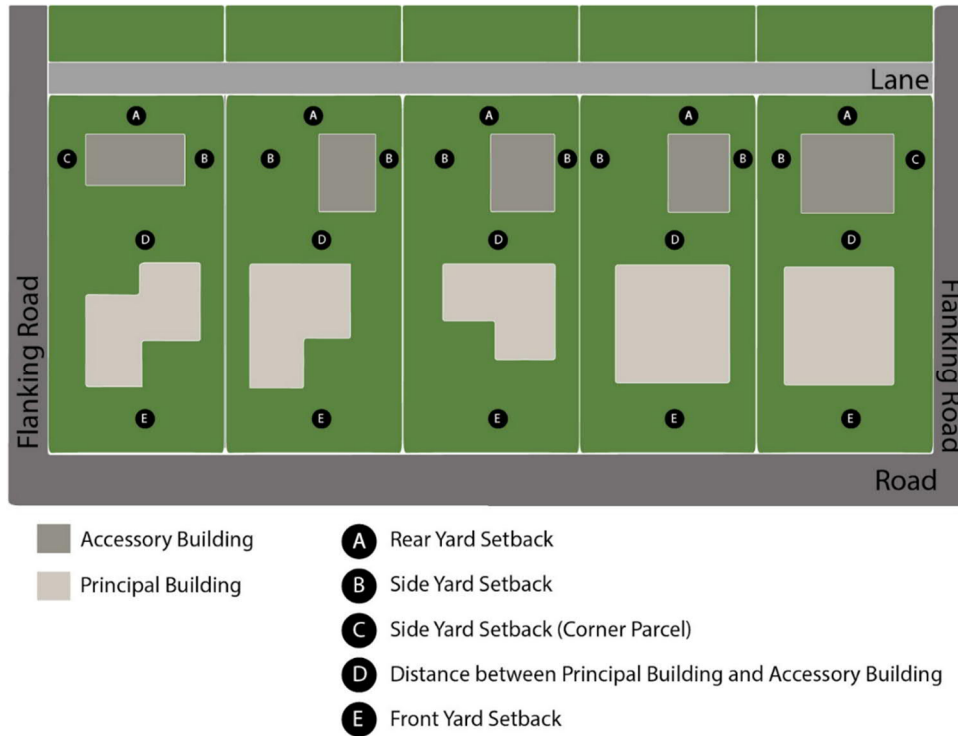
Lane

A A A A A

C B B B B B B B B C

D D D D D

Flanking Road

Flanking Road

E E E E E

Road

Accessory Building

Principal Building

A Rear Yard Setback

B Side Yard Setback

C Side Yard Setback (Corner Parcel)

D Distance between Principal Building and Accessory Building

E Front Yard Setback